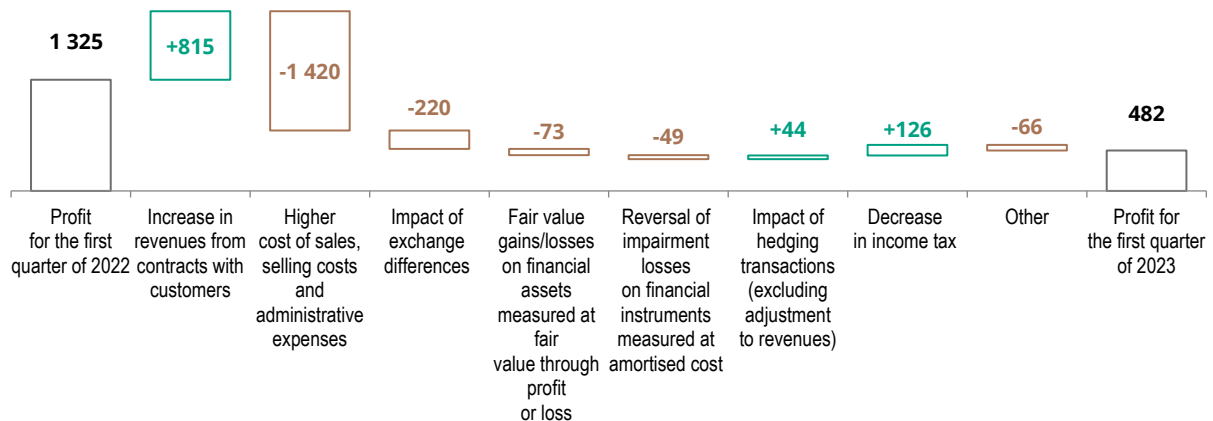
1 325
+815
-1 420
-220
-73
-49
+44
+126
-66
482

Profit for the first quarter of 2022

Increase in revenues from contracts with customers

Higher cost of sales, selling costs and administrative expenses

Impact of exchange differences

Fair value gains/losses on financial assets measured at fair value through profit or loss

Reversal of impairment losses on financial instruments measured at amortised cost

Impact of hedging transactions (excluding adjustment to revenues)

Decrease in income tax

Other

Profit for the first quarter of 2023